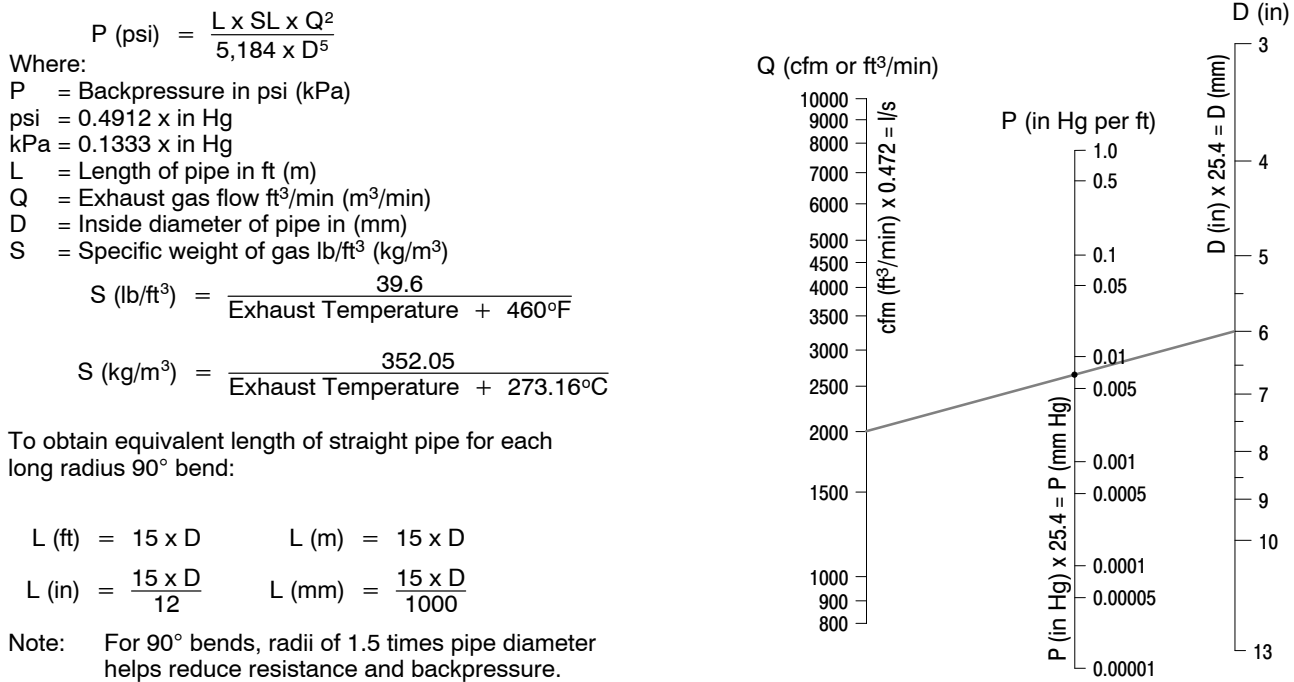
P (psi) = $\frac{L \times SL \times Q^2}{5,184 \times D^5}$

Where:
P = Backpressure in psi (kPa)
psi = 0.4912 x in Hg
kPa = 0.1333 x in Hg
L = Length of pipe in ft (m)
Q = Exhaust gas flow ft$^3$/min (m$^3$/min)
D = Inside diameter of pipe in (mm)
S = Specific weight of gas lb/ft$^3$ (kg/m$^3$)

S (lb/ft$^3$) = $\frac{39.6}{\text{Exhaust Temperature} + 460°F}$

S (kg/m$^3$) = $\frac{352.05}{\text{Exhaust Temperature} + 273.16°C}$

To obtain equivalent length of straight pipe for each long radius 90° bend:

L (ft) = 15 x D L (m) = 15 x D

L (in) = $\frac{15 \times D}{12}$ L (mm) = $\frac{15 \times D}{1000}$

Note: For 90° bends, radii of 1.5 times pipe diameter helps reduce resistance and backpressure.

Q (cfm or ft$^3$/min)
10000
9000
8000
7000
6000
5000
4500
4000
3500
3000
2500
2000
1500
1000
900
800
cfm (ft$^3$/min) x 0.472 = l/s

P (in Hg per ft)
1.0
0.5
0.1
0.05
0.01
0.005
0.001
0.0005
0.0001
0.00005
0.00001
P (in Hg) x 25.4 = P (mm Hg)

D (in)
3
4
5
6
7
8
9
10
13
D (in) x 25.4 = D (mm)